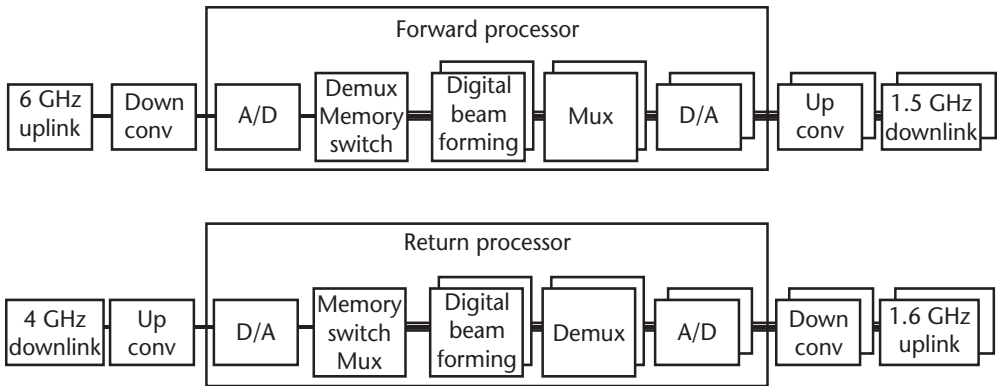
Forward processor

6 GHz uplink

Down conv

A/D

Demux Memory switch

Digital beam forming

Mux

D/A

Up conv

1.5 GHz downlink

Return processor

4 GHz downlink

Up conv

D/A

Memory switch Mux

Digital beam forming

Demux

A/D

Down conv

1.6 GHz uplink